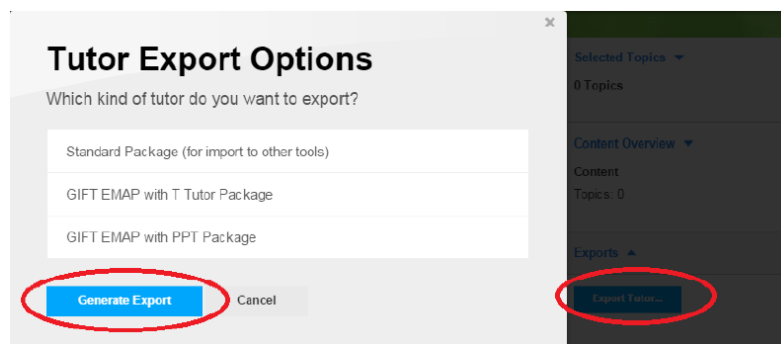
×

Tutor Export Options

Which kind of tutor do you want to export?

Standard Package (for import to other tools)

GIFT EMAP with T Tutor Package

GIFT EMAP with PPT Package

Generate Export

Cancel

Selected Topics ▼

0 Topics

Content Overview ▼

Content

Topics: 0

Exports ▲

Export Tutor...